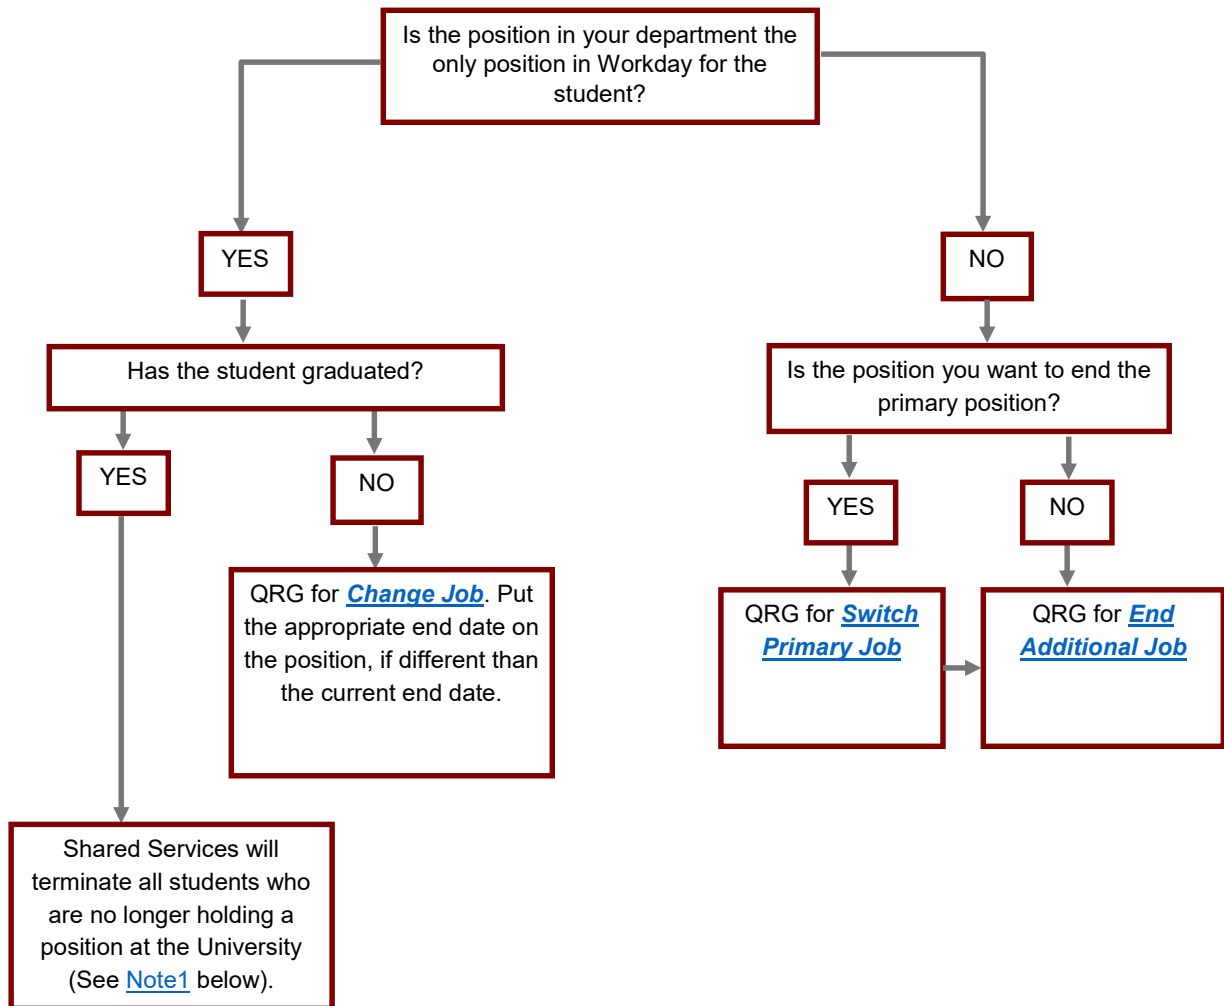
Is the position in your department the only position in Workday for the student?

YES

Has the student graduated?

YES

Shared Services will terminate all students who are no longer holding a position at the University (See Note1 below).

NO

QRG for Change Job. Put the appropriate end date on the position, if different than the current end date.

NO

Is the position you want to end the primary position?

YES

QRG for Switch Primary Job

NO

QRG for End Additional Job